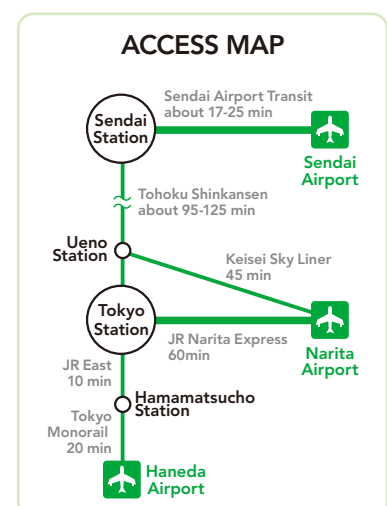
ACCESS MAP

Sendai Station

Sendai Airport Transit about 17-25 min

Sendai Airport

Tohoku Shinkansen about 95-125 min

Ueno Station

Keisei Sky Liner 45 min

Tokyo Station

JR Narita Express 60min

Narita Airport

JR East 10 min

Hamamatsucho Station

Tokyo Monorail 20 min

Haneda Airport